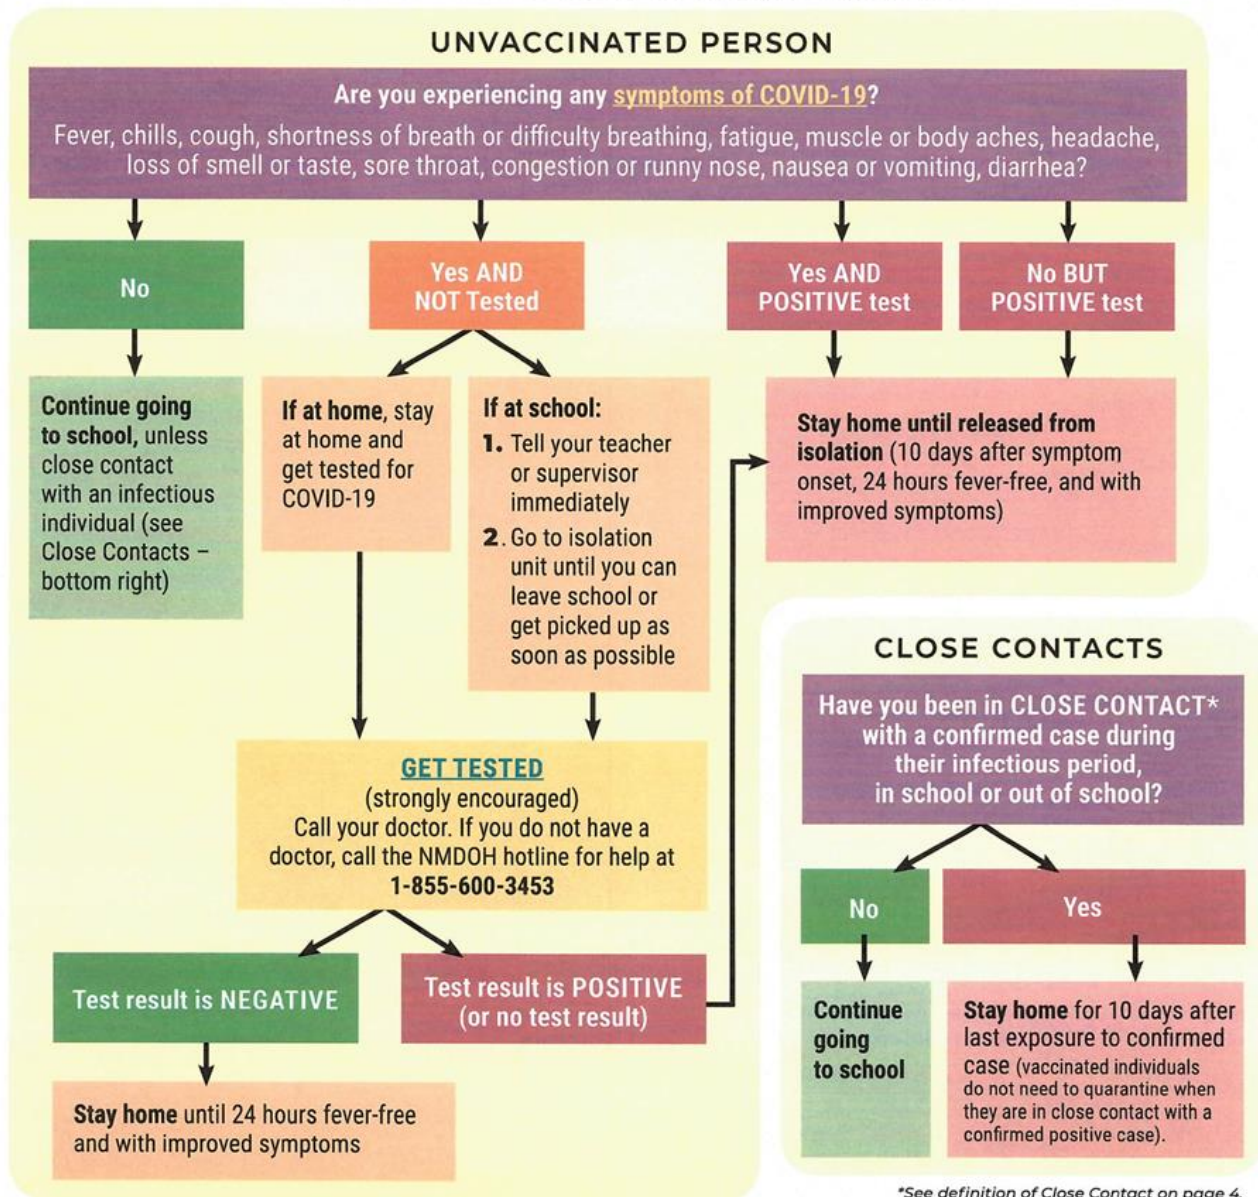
UNVACCINATED PERSON

Are you experiencing any symptoms of COVID-19?
Fever, chills, cough, shortness of breath or difficulty breathing, fatigue, muscle or body aches, headache, loss of smell or taste, sore throat, congestion or runny nose, nausea or vomiting, diarrhea?

No

Yes AND NOT Tested

Yes AND POSITIVE test

No BUT POSITIVE test

Continue going to school, unless close contact with an infectious individual (see Close Contacts – bottom right)

If at home, stay at home and get tested for COVID-19

If at school:
1. Tell your teacher or supervisor immediately
2. Go to isolation unit until you can leave school or get picked up as soon as possible

Stay home until released from isolation (10 days after symptom onset, 24 hours fever-free, and with improved symptoms)

GET TESTED
(strongly encouraged)
Call your doctor. If you do not have a doctor, call the NMDOH hotline for help at 1-855-600-3453

Test result is NEGATIVE

Test result is POSITIVE (or no test result)

Stay home until 24 hours fever-free and with improved symptoms

CLOSE CONTACTS

Have you been in CLOSE CONTACT* with a confirmed case during their infectious period, in school or out of school?

No

Yes

Continue going to school

Stay home for 10 days after last exposure to confirmed case (vaccinated individuals do not need to quarantine when they are in close contact with a confirmed positive case).

*See definition of Close Contact on page 4.